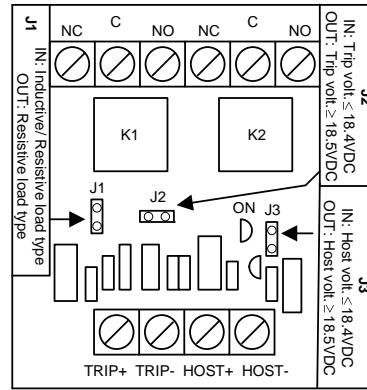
J1
IN: Inductive/ Resistive load type
OUT: Resistive load type

NC C NO NC C NO

J2
IN: Trip volt. ≤18.4VDC
OUT: Trip volt. ≥18.5VDC

K1 K2

J1 J2 ON J3

J3
IN: Host volt. ≤18.4VDC
OUT: Host volt. ≥18.5VDC

TRIP+ TRIP- HOST+ HOST-